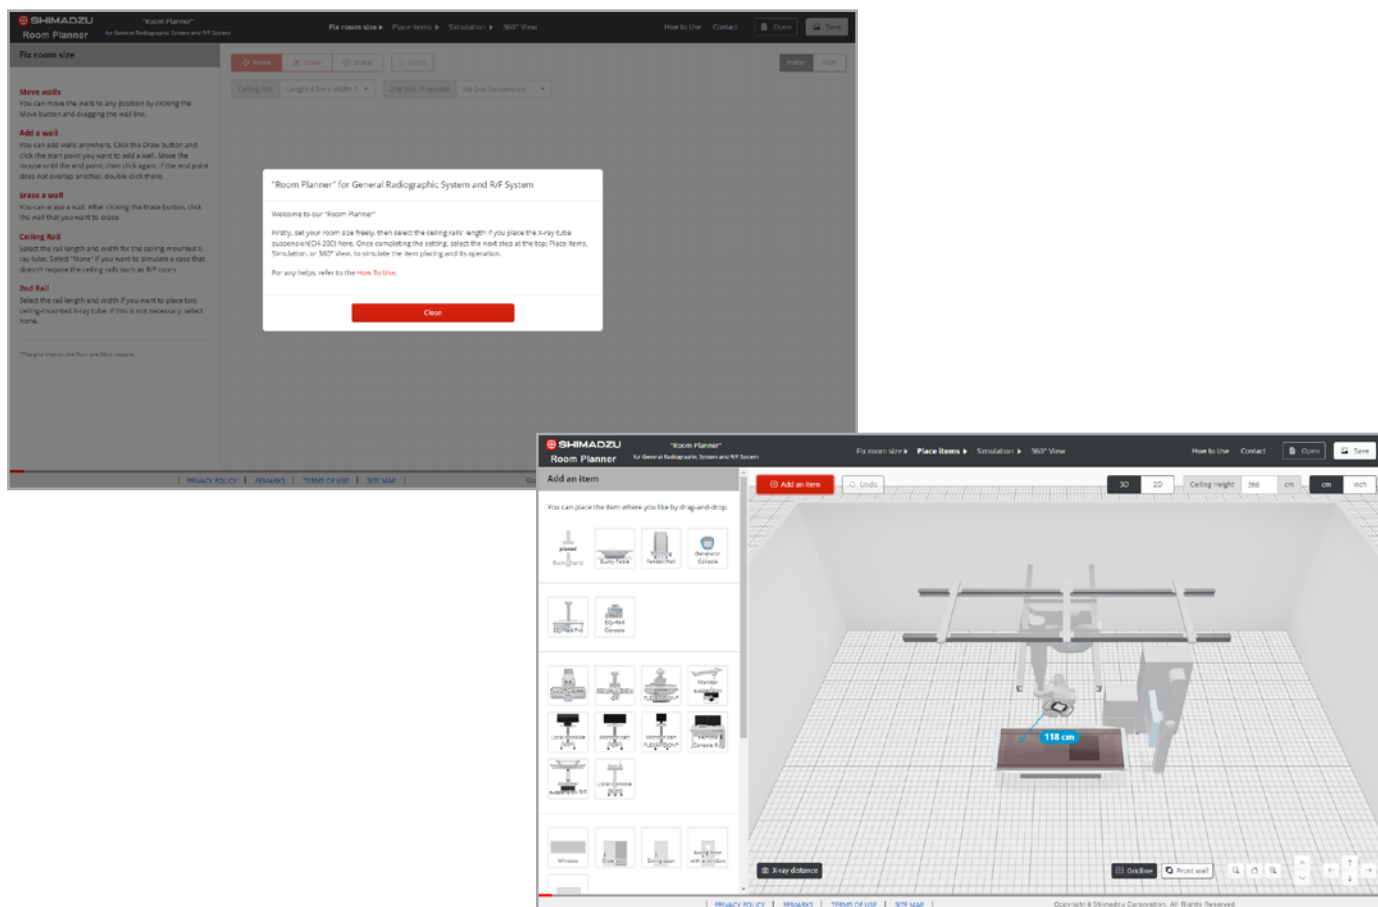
SHIMADZU "Room Planner" Room Planner for General Radiographic System and R/F System

Fix room size ▸ Place items ▸ Simulation ▸ 360° View

How to Use Contact Open Save

Fix room size

Move Draw Erase Undo

meter inch

Ceiling Rail Length 4.0m x Width 1 2nd Rail, if needed No 2nd Suspension

Move walls
You can move the walls to any position by clicking the Move button and dragging the wall line.

Add a wall
You can add walls anywhere. Click the Draw button and click the start point you want to add a wall. Move the mouse until the end point, then click again. If the end point does not overlap another, double-click there.

Erase a wall
You can erase a wall. After clicking the Erase button, click the wall that you want to erase.

Ceiling Rail
Select the rail length and width for the ceiling-mounted X-ray tube. Select "None" if you want to simulate a case that doesn't require the ceiling rails such as R/F rooms.

2nd Rail
Select the rail length and width if you want to place two ceiling-mounted X-ray tube. If this is not necessary, select None.

"Room Planner" for General Radiographic System and R/F System

Welcome to our "Room Planner"

Firstly, set your room size freely, then select the ceiling rails' length if you place the X-ray tube suspension(CH-200) here. Once completing the setting, select the next step at the top; Place items, Simulation, or 360° View, to simulate the item placing and its operation.

For any helps, refer to the How To Use.

Close

PRIVACY POLICY | REMARKS | TERMS OF USE | SITE MAP

SHIMADZU "Room Planner" Room Planner for General Radiographic System and R/F System

Fix room size ▸ Place items ▸ Simulation ▸ 360° View

How to Use Contact Open Save

Add an item

Add an item Undo

3D 2D Ceiling height 266 cm cm inch

You can place the item where you like by drag-and-drop.

Bucky Stand Bucky Table Generator Console

Window Swing door

118 cm

X-ray distance

Gridline Front wall

PRIVACY POLICY | REMARKS | TERMS OF USE | SITE MAP

Copyright © Shimadzu Corporation. All Rights Reserved.